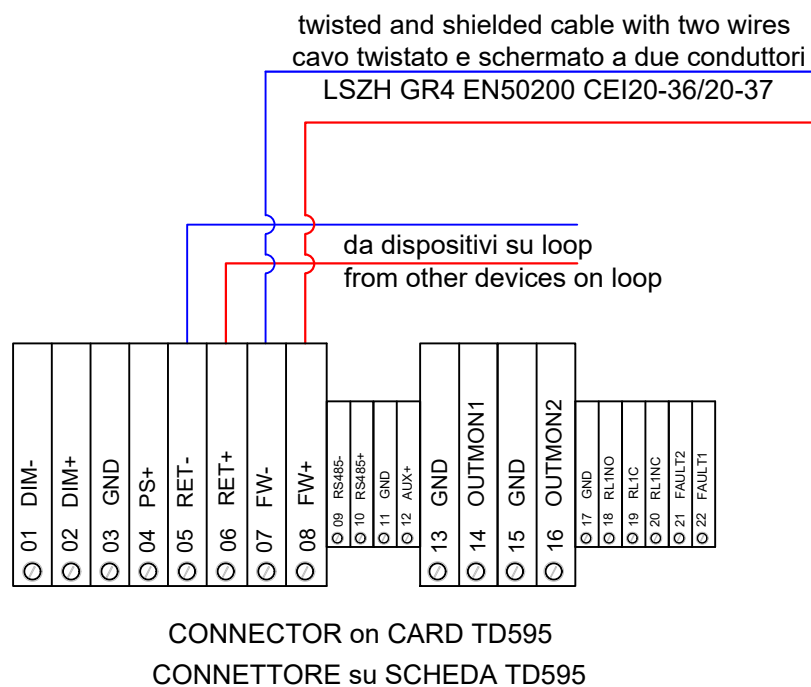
twisted and shielded cable with two wires
cavo twistato e schermato a due conduttori
LSZH GR4 EN50200 CEI20-36/20-37

da dispositivi su loop
from other devices on loop

01 DIM-
02 DIM+
03 GND
04 PS+
05 RET-
06 RET+
07 FW-
08 FW+
09 RS485-
10 RS485+
11 GND
12 AUX+
13 GND
14 OUTMON1
15 GND
16 OUTMON2
17 GND
18 RL1NO
19 RL1C
20 RL1NC
21 FAULT2
22 FAULT1

CONNECTOR on CARD TD595
CONNETTORE su SCHEDA TD595